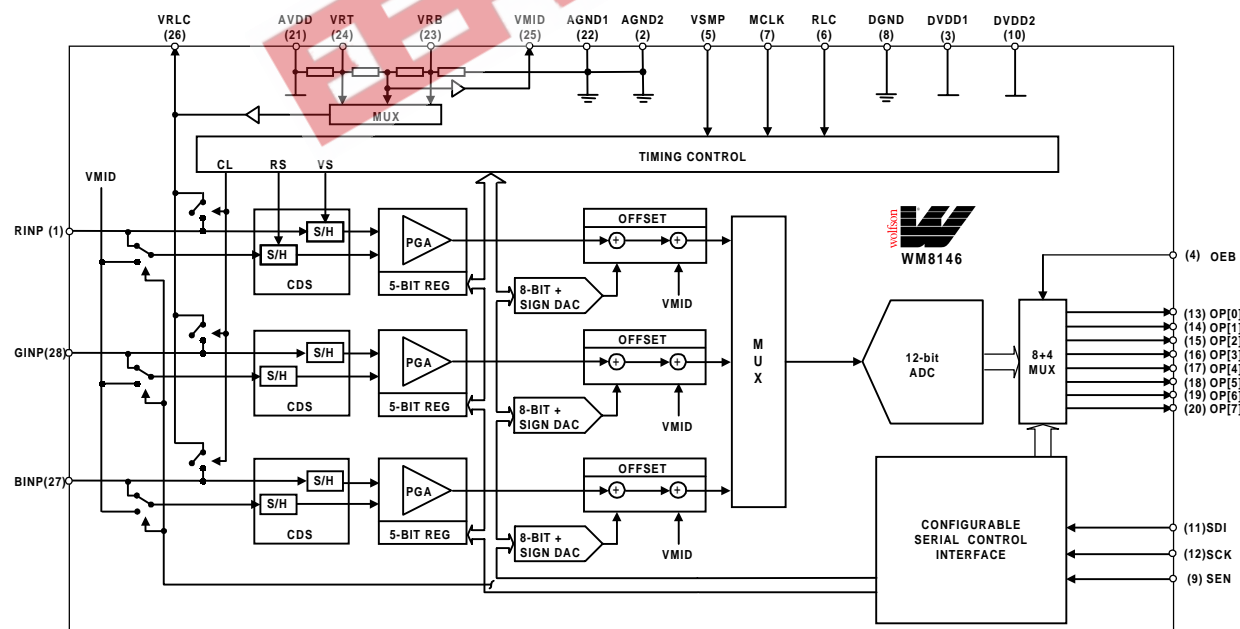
VRLC (26)
AVDD (21)
VRT (24)
VRB (23)
VMID (25)
AGND1 (22)
AGND2 (2)
VSMP (5)
MCLK (7)
RLC (6)
DGND (8)
DVDD1 (3)
DVDD2 (10)

MUX

TIMING CONTROL

VMID
CL
RS
VS

RINP (1)
S/H
S/H
CDS
PGA
5-BIT REG
OFFSET
8-BIT + SIGN DAC
VMID

GINP(28)
S/H
S/H
CDS
PGA
5-BIT REG
OFFSET
8-BIT + SIGN DAC
VMID

BINP(27)
S/H
S/H
CDS
PGA
5-BIT REG
OFFSET
8-BIT + SIGN DAC
VMID

M U X

wolfson
WM8146

12-bit ADC

8+4 MUX

(4) OEB
(13) OP[0]
(14) OP[1]
(15) OP[2]
(16) OP[3]
(17) OP[4]
(18) OP[5]
(19) OP[6]
(20) OP[7]

CONFIGURABLE SERIAL CONTROL INTERFACE

(11)SDI
(12)SCK
(9) SEN